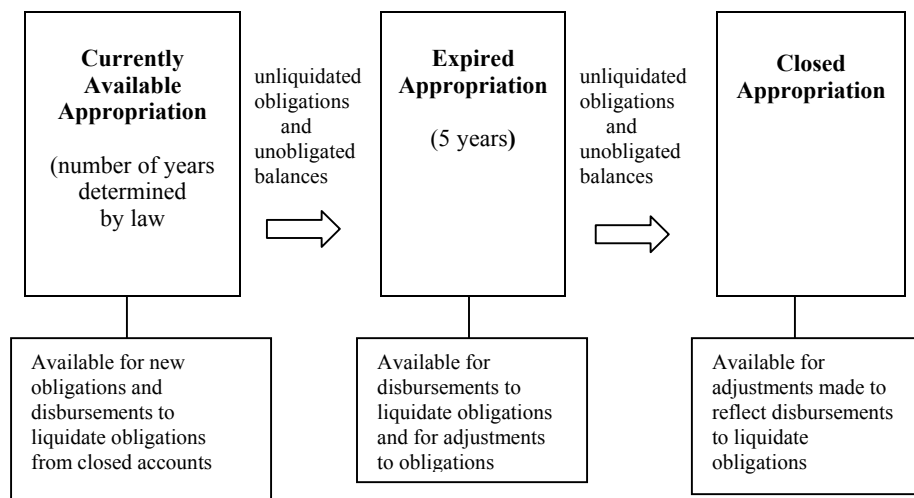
**Currently Available Appropriation**

(number of years determined by law

unliquidated obligations and unobligated balances

**Expired Appropriation**

(5 years**)**

unliquidated obligations and unobligated balances

**Closed Appropriation**

Available for new obligations and disbursements to liquidate obligations from closed accounts

Available for disbursements to liquidate obligations and for adjustments to obligations

Available for adjustments made to reflect disbursements to liquidate obligations